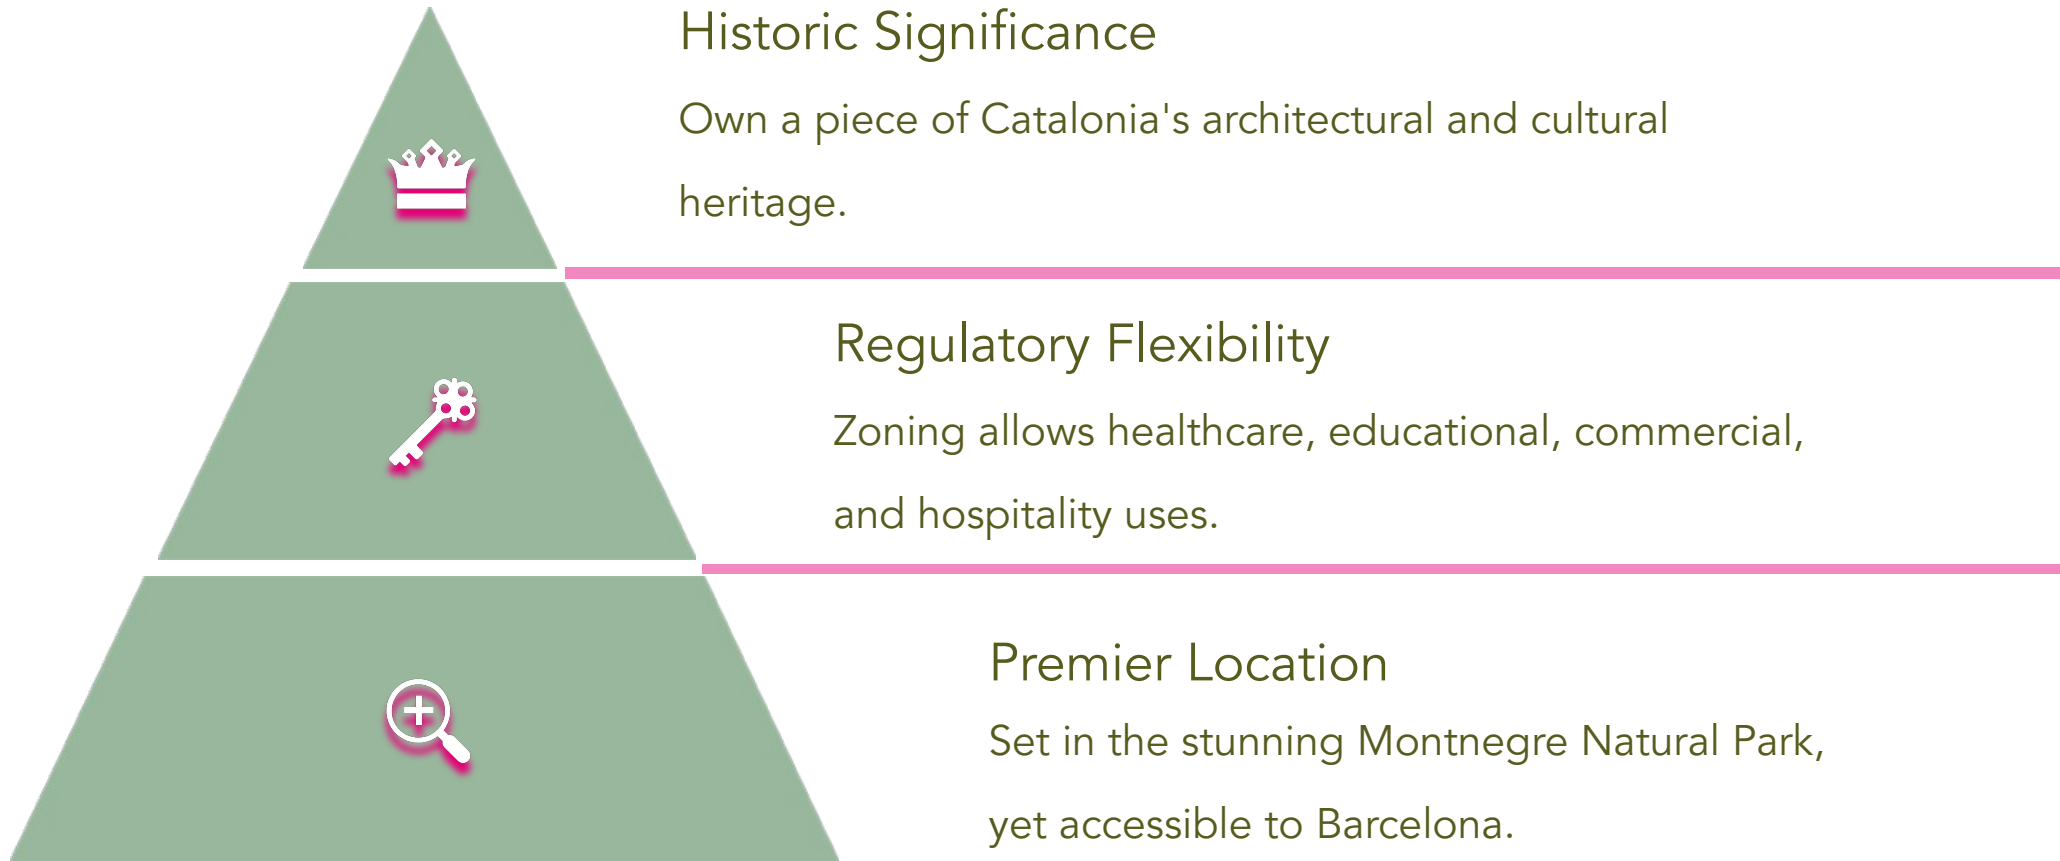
Historic Significance

Own a piece of Catalonia's architectural and cultural heritage.

Regulatory Flexibility

Zoning allows healthcare, educational, commercial, and hospitality uses.

Premier Location

Set in the stunning Montnegre Natural Park, yet accessible to Barcelona.